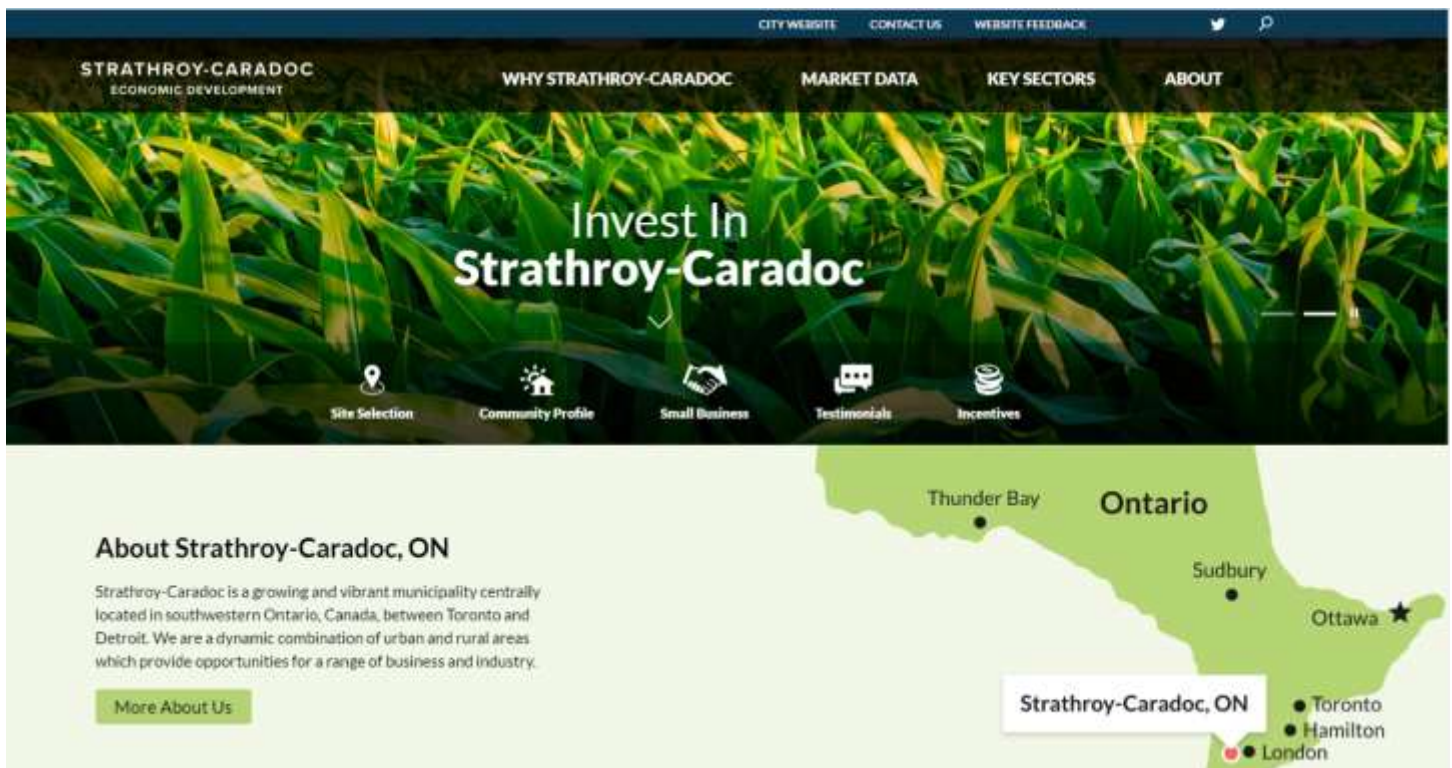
CITY WEBSITE CONTACT US WEBSITE FEEDBACK

STRATHROY-CARADOC
ECONOMIC DEVELOPMENT

WHY STRATHROY-CARADOC MARKET DATA KEY SECTORS ABOUT

Invest In
Strathroy-Caradoc

Site Selection Community Profile Small Business Testimonials Incentives

About Strathroy-Caradoc, ON

Strathroy-Caradoc is a growing and vibrant municipality centrally located in southwestern Ontario, Canada, between Toronto and Detroit. We are a dynamic combination of urban and rural areas which provide opportunities for a range of business and industry.

More About Us

Thunder Bay
Ontario
Sudbury
Ottawa
Strathroy-Caradoc, ON
Toronto
Hamilton
London